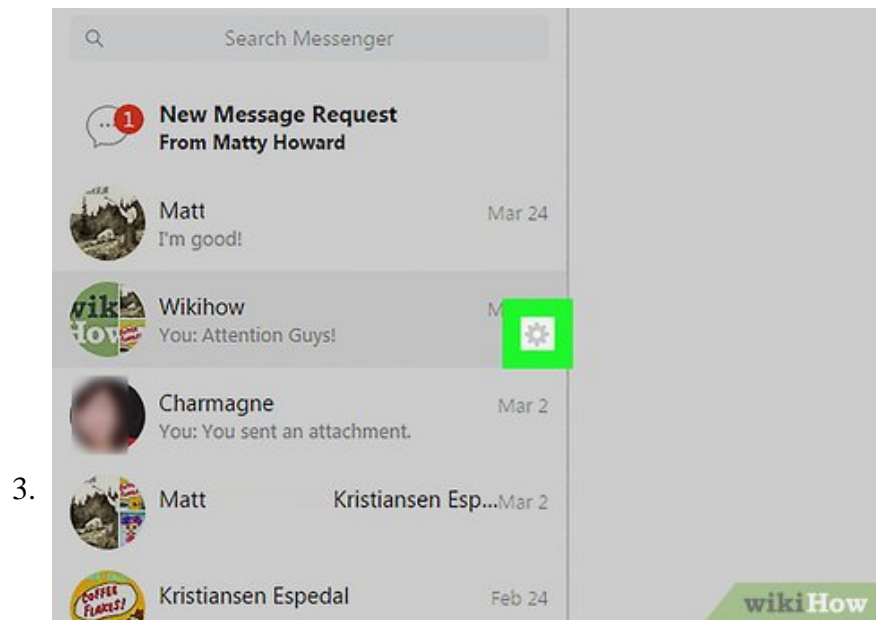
Search Messenger

1

New Message Request
From Matty Howard

Matt
I'm good!
Mar 24

Wikihow
You: Attention Guys!
M

Charmagne
You: You sent an attachment.
Mar 2

3.

Matt Kristiansen Esp... Mar 2

Kristiansen Espedal
Feb 24

wikiHow